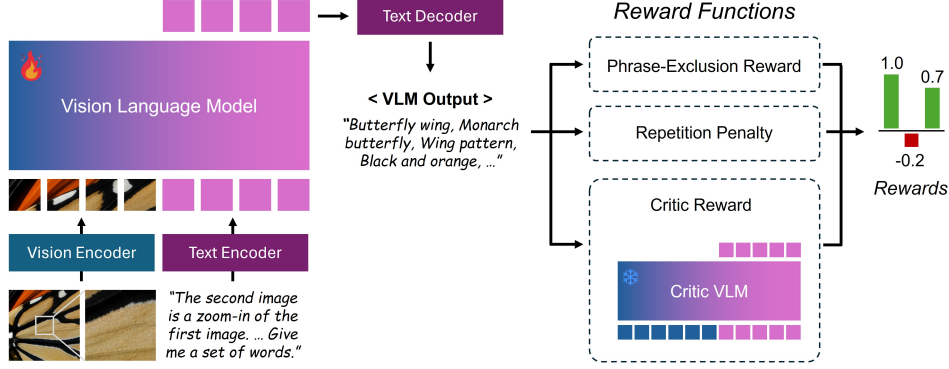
Text Decoder

Vision Language Model

< VLM Output >

"Butterfly wing, Monarch butterfly, Wing pattern, Black and orange, …"

Vision Encoder

Text Encoder

"The second image is a zoom-in of the first image. … Give me a set of words."

Reward Functions

Phrase-Exclusion Reward

Repetition Penalty

Critic Reward

Critic VLM

1.0

0.7

-0.2

Rewards